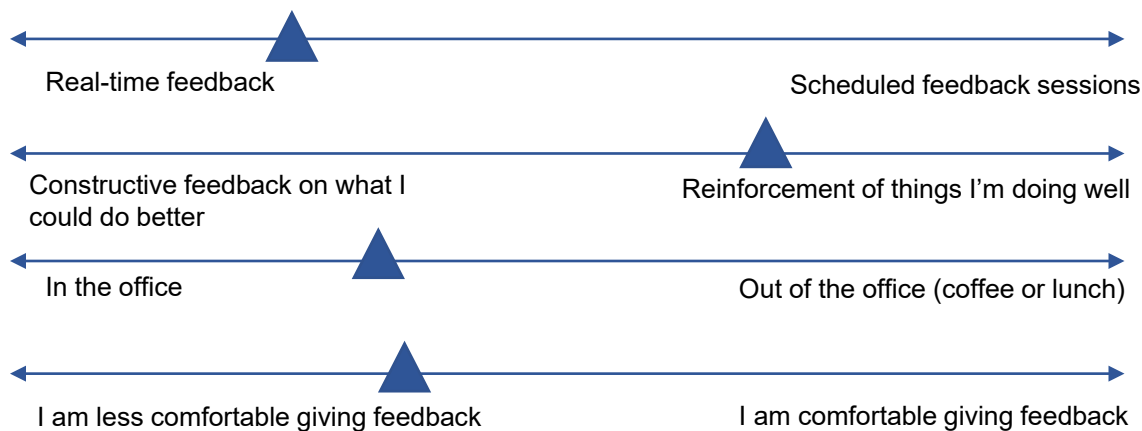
Real-time feedback

Scheduled feedback sessions

Constructive feedback on what I could do better

Reinforcement of things I’m doing well

In the office

Out of the office (coffee or lunch)

I am less comfortable giving feedback

I am comfortable giving feedback